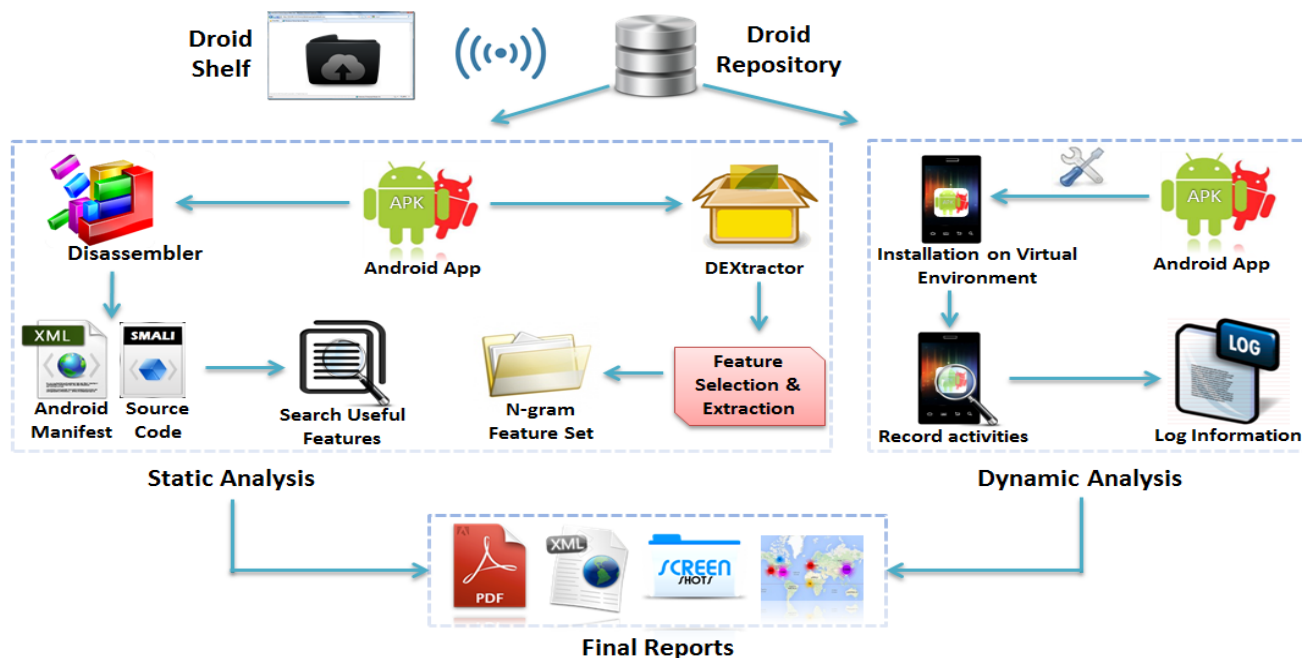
Droid Shelf

Droid Repository

APK

Disassembler

Android App

DEXtractor

XML

SMALI

Android Manifest

Source Code

Search Useful Features

N-gram Feature Set

Feature Selection & Extraction

Static Analysis

Installation on Virtual Environment

APK

Android App

Record activities

LOG

Log Information

Dynamic Analysis

PDF

XML

SCREEN SHOTS

Final Reports